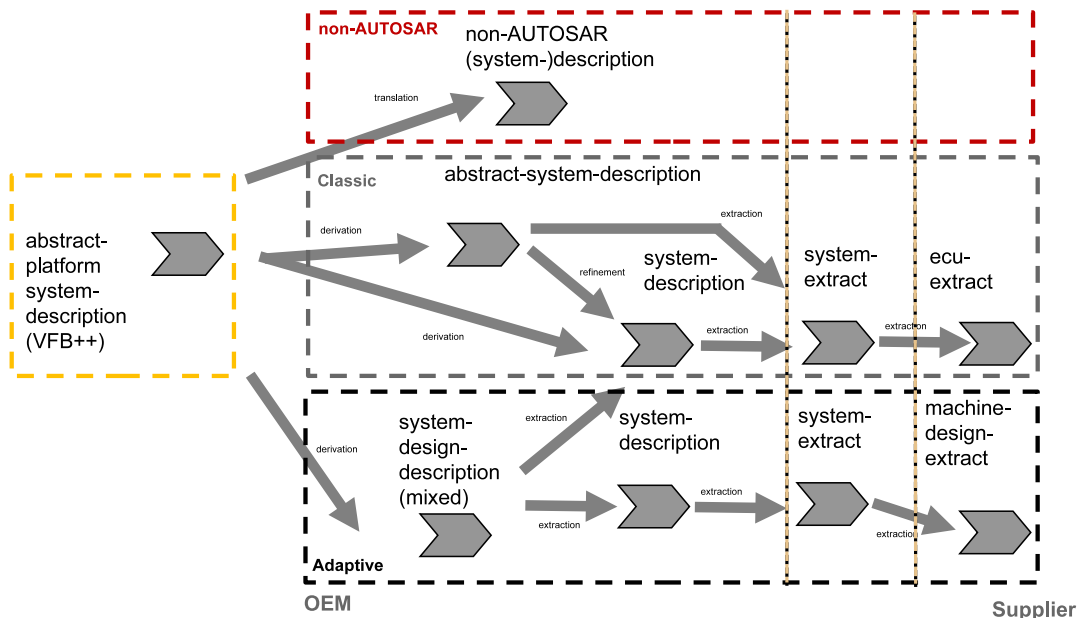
non-AUTOSAR

non-AUTOSAR (system-)description

translation

abstract-platform system-description (VFB++)

Classic

abstract-system-description

derivation

extraction

refinement

system-description

system-extract

ecu-extract

derivation

extraction

extraction

derivation

system-design-description (mixed)

extraction

system-description

system-extract

machine-design-extract

extraction

extraction

extraction

Adaptive

OEM

Supplier